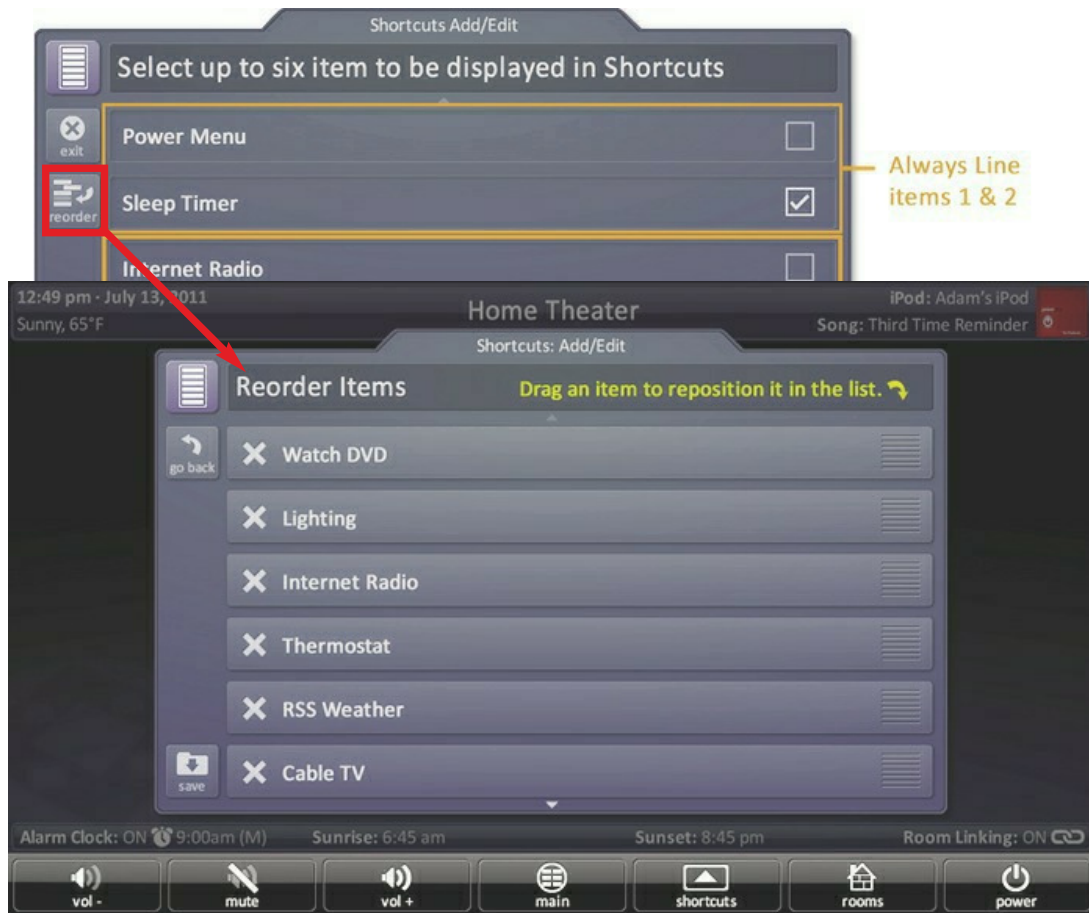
Shortcuts Add/Edit

Select up to six item to be displayed in Shortcuts

exit

Power Menu

reorder

Sleep Timer

Always Line items 1 & 2

Internet Radio

12:49 pm - July 13, 2011
Sunny, 65°F

Home Theater

iPod: Adam's iPod
Song: Third Time Reminder

Shortcuts: Add/Edit

Reorder Items

Drag an item to reposition it in the list.

go back

Watch DVD

Lighting

Internet Radio

Thermostat

RSS Weather

save

Cable TV

Alarm Clock: ON 9:00am (M)

Sunrise: 6:45 am

Sunset: 8:45 pm

Room Linking: ON

vol -

mute

vol +

main

shortcuts

rooms

power